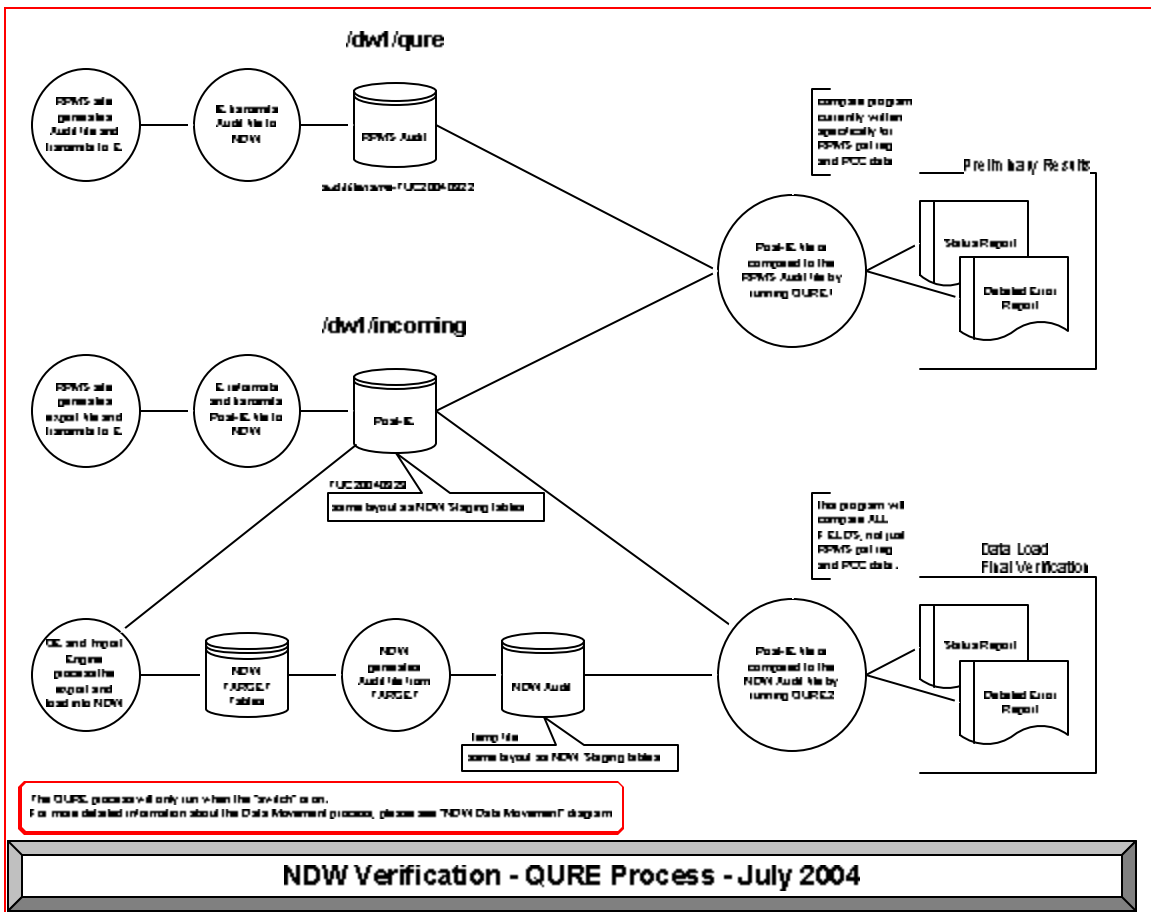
/dwf/qure

RPMS site generates Audit file and transmits to IE.

IE transmits Audit file to NDW

RPMS Audit

audit filename=FUC20040922

compare program currently written specifically for RPMS gal reg and PCC data

Preliminary Results

Post-IE file is compared to the RPMS Audit file by running QURE1

Status Report

Detailed Error Report

/dwf/incoming

RPMS site generates export file and transmits to IE.

IE reformats and transmits Post-IE file to NDW

Post-IE

FUC20040929

same layout as NDW Staging tables

This program will compare ALL FIELDS, not just RPMS gal reg and PCC data.

Data Load Final Verification

OE and Import Engine process the export and load into NDW

NDW TARGET Tables

NDW generates Audit file from TARGET

NDW Audit

temp file

same layout as NDW Staging tables

Post-IE file is compared to the NDW Audit file by running QURE2

Status Report

Detailed Error Report

The QURE process will only run when the "switch" is on.
For more detailed information about the Data Movement process, please see "NDW Data Movement" diagram

NDW Verification - QURE Process - July 2004